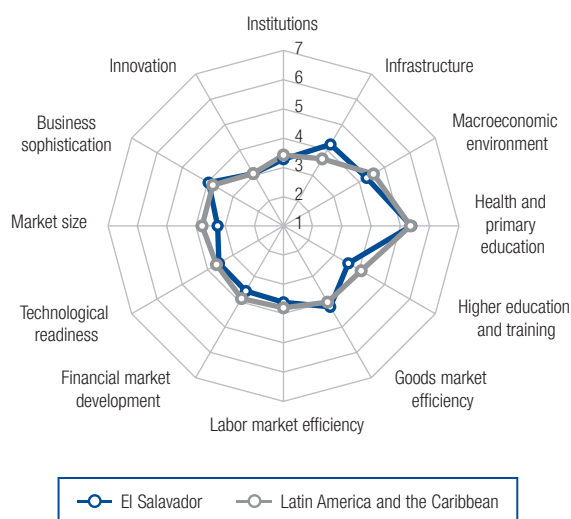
Institutions

7
6
5
4
3
2
1

Infrastructure

Macroeconomic environment

Health and primary education

Higher education and training

Goods market efficiency

Labor market efficiency

Financial market development

Technological readiness

Market size

Business sophistication

Innovation

El Salvador
Latin America and the Caribbean